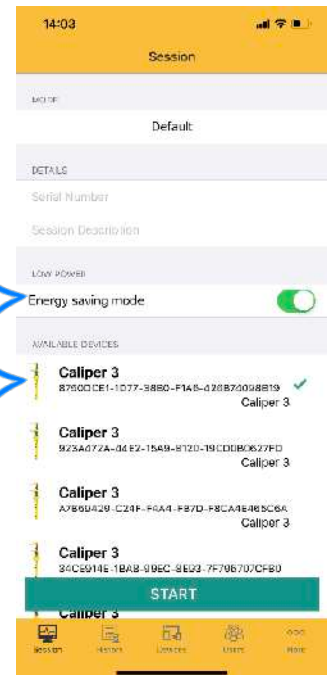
14:03

Session

MODE

Default

DETAILS

Serial Number

Session Description

LOW POWER

Energy saving mode

AVAILABLE DEVICES

Caliper 3
8760DCE1-1D77-3860-F148-426B74098B19
Caliper 3

Caliper 3
923A072A-04E2-15A9-8120-19CD0B0627FD
Caliper 3

Caliper 3
A7B60429-C24F-F4A4-FB7D-F8CA4E465C6A
Caliper 3

Caliper 3
34CE914E-1BA8-99EC-9E93-7F796707CFB0

Caliper 3

START

Session
History
Devices
Users
More